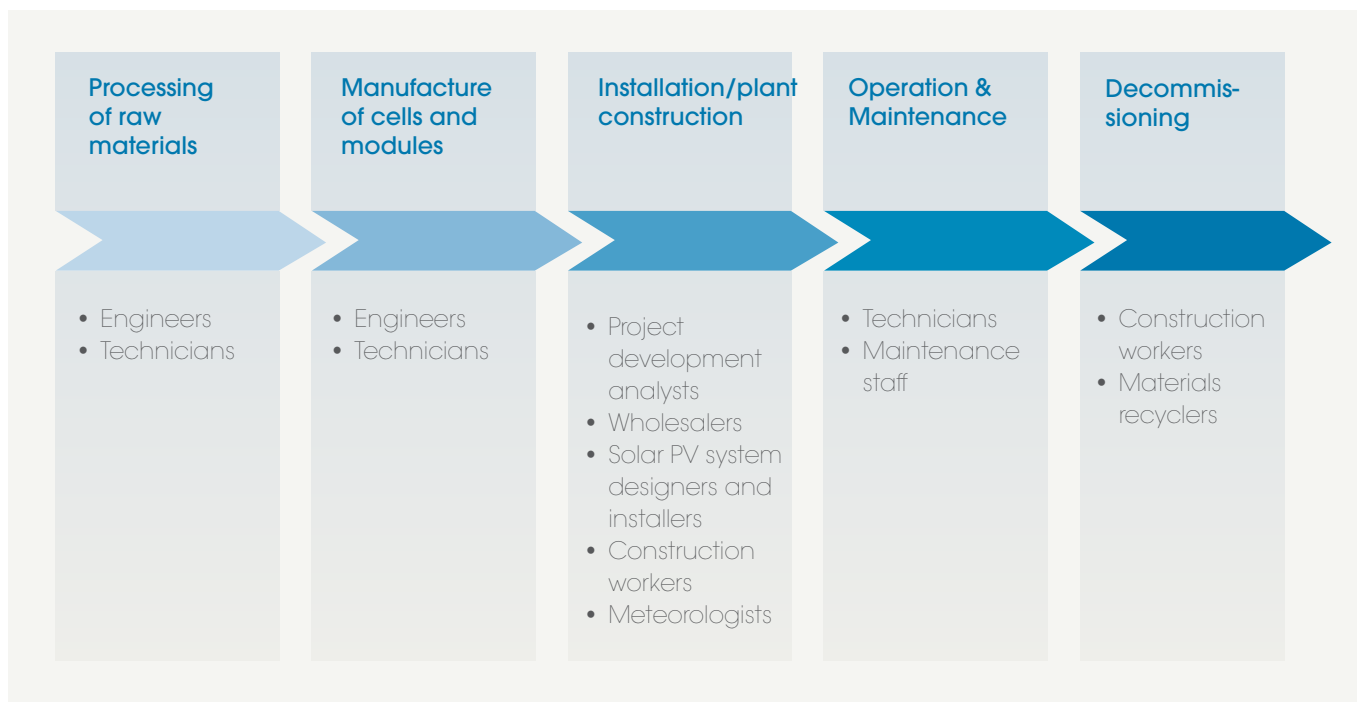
Processing of raw materials

- Engineers
- Technicians

Manufacture of cells and modules

- Engineers
- Technicians

Installation/plant construction

- Project development analysts
- Wholesalers
- Solar PV system designers and installers
- Construction workers
- Meteorologists

Operation & Maintenance

- Technicians
- Maintenance staff

Decommissioning

- Construction workers
- Materials recyclers